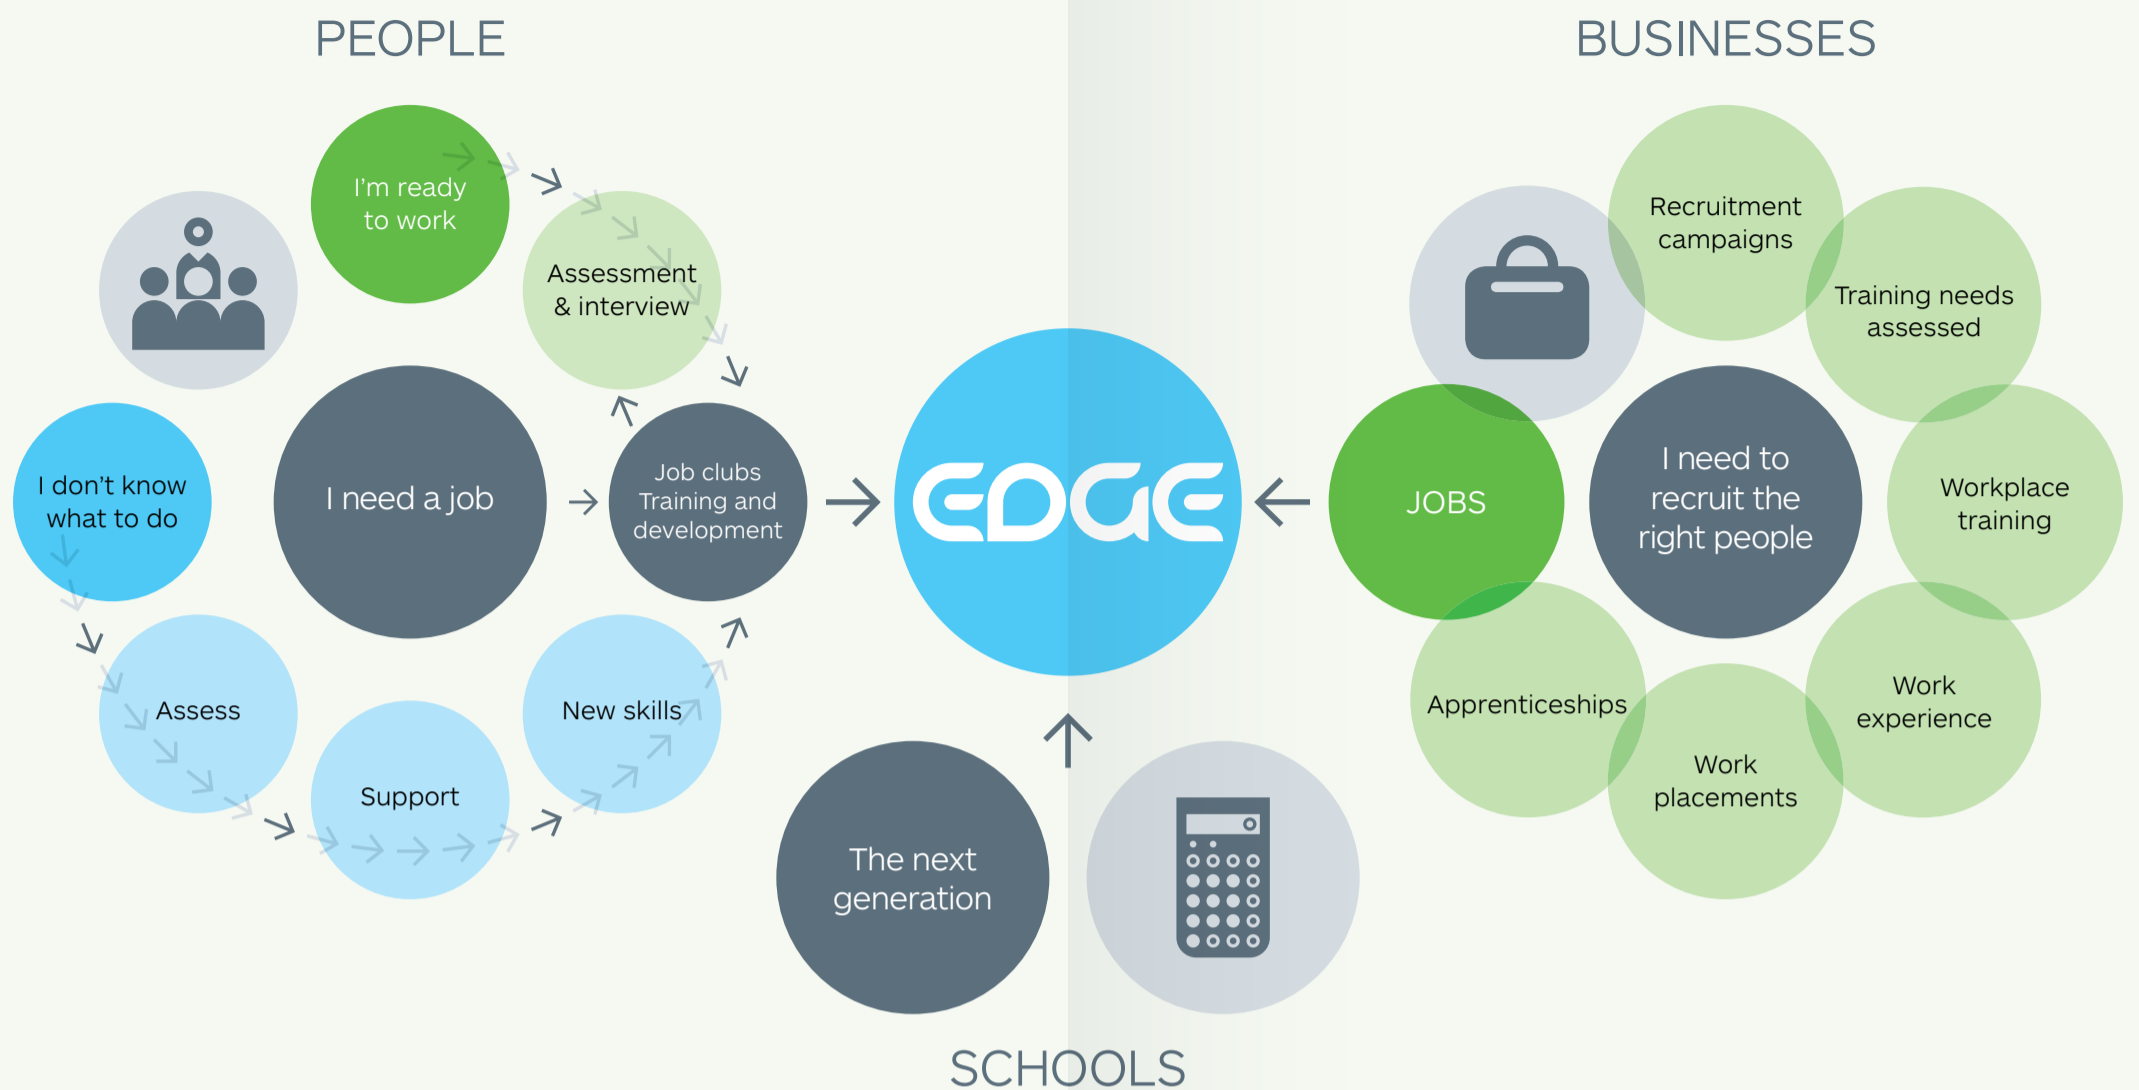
PEOPLE

BUSINESSES

I'm ready to work

Assessment & interview

I don't know what to do

I need a job

Job clubs Training and development

Assess

Support

New skills

EDGE

Recruitment campaigns

Training needs assessed

JOBS

I need to recruit the right people

Workplace training

Apprenticeships

Work placements

Work experience

The next generation

SCHOOLS